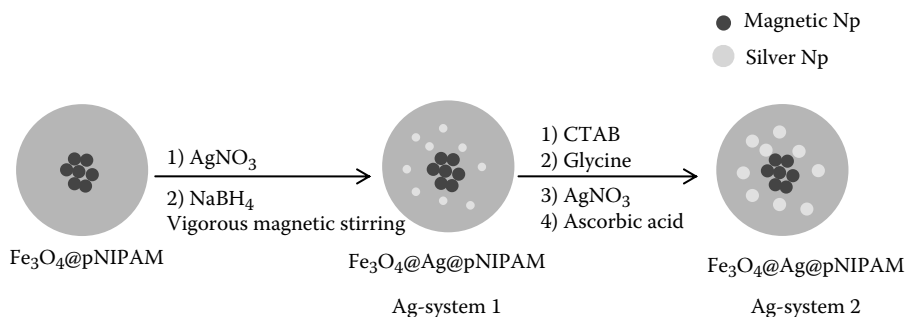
Magnetic Np
Silver Np

1) $AgNO_3$
2) $NaBH_4$
Vigorous magnetic stirring

1) CTAB
2) Glycine
3) $AgNO_3$
4) Ascorbic acid

$Fe_3O_4$@pNIPAM

$Fe_3O_4$@Ag@pNIPAM
Ag-system 1

$Fe_3O_4$@Ag@pNIPAM
Ag-system 2